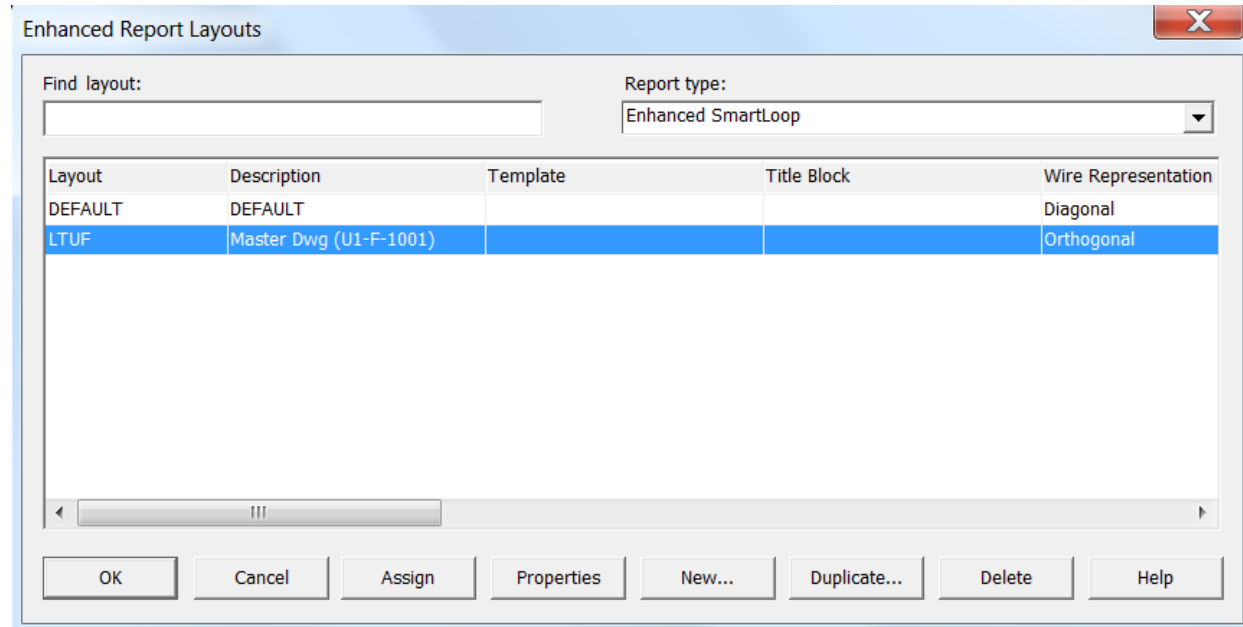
Enhanced Report Layouts

Find layout:

Report type:
Enhanced SmartLoop

| Layout | Description | Template | Title Block | Wire Representation |
|---|---|---|---|---|
| DEFAULT | DEFAULT | | | Diagonal |
| LTUF | Master Dwg (U1-F-1001) | | | Orthogonal |

OK Cancel Assign Properties New... Duplicate... Delete Help